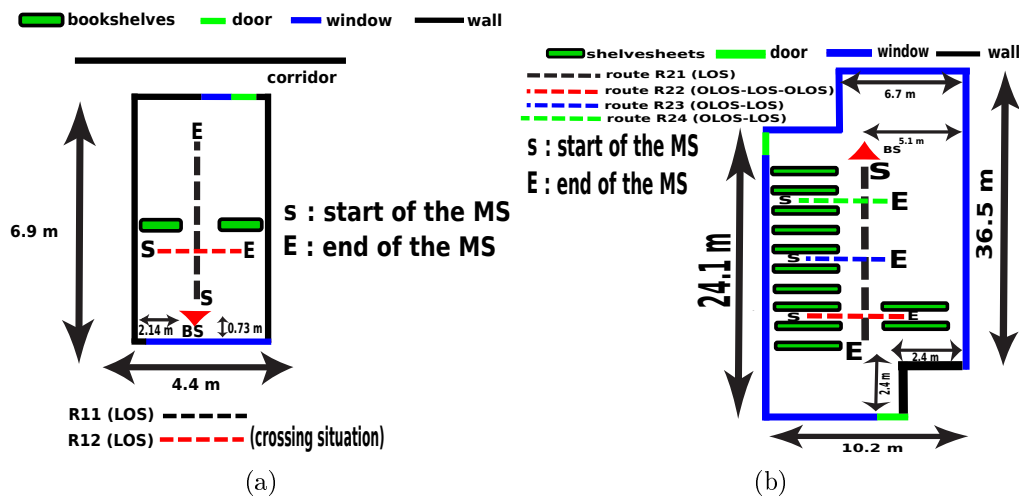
bookshelves door window wall

corridor

6.9 m

E

S : start of the MS
E : end of the MS

S E

S

2.14 m BS 0.73 m

4.4 m

R11 (LOS)
R12 (LOS) (crossing situation)

(a)

shelvesheets door window wall

route R21 (LOS)
route R22 (OLOS-LOS-OLOS)
route R23 (OLOS-LOS)
route R24 (OLOS-LOS)

S : start of the MS
E : end of the MS

6.7 m

5.1 m
BS
S

S E

24.1 m

36.5 m

S E

S E

E

2.4 m

2.4 m

10.2 m

(b)